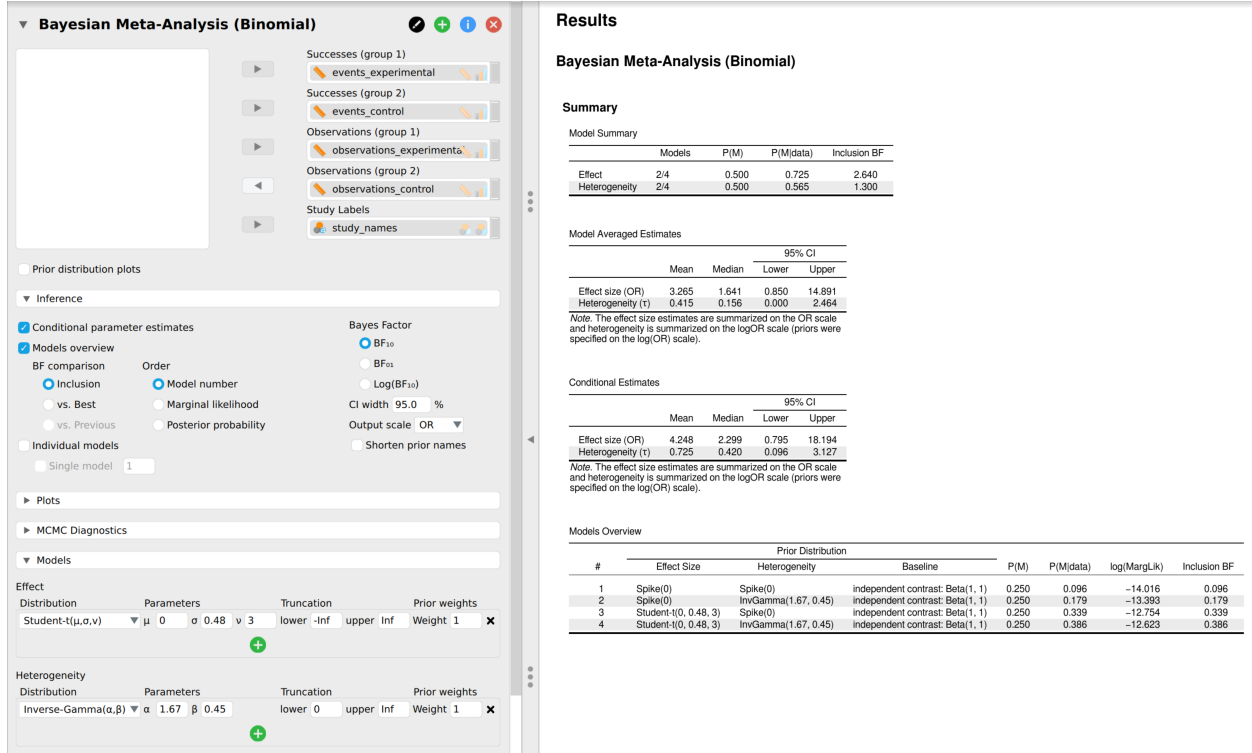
▼ Bayesian Meta-Analysis (Binomial)

Successes (group 1)
events_experimental
Successes (group 2)
events_control
Observations (group 1)
observations_experimenta
Observations (group 2)
observations_control
Study Labels
study_names

Prior distribution plots

▼ Inference

Conditional parameter estimates
Models overview
BF comparison
Inclusion
vs. Best
vs. Previous
Order
Model number
Marginal likelihood
Posterior probability
Individual models
Single model 1
Bayes Factor
$BF_{10}$
$BF_{01}$
Log($BF_{10}$)
CI width 95.0 %
Output scale OR
Shorten prior names

▶ Plots

▶ MCMC Diagnostics

▼ Models

Effect
Distribution | Parameters | Truncation | Prior weights
Student-t(μ,σ,ν) μ 0 σ 0.48 ν 3 lower -Inf upper Inf Weight 1

Heterogeneity
Distribution | Parameters | Truncation | Prior weights
Inverse-Gamma(α,β) α 1.67 β 0.45 lower 0 upper Inf Weight 1

Results

Bayesian Meta-Analysis (Binomial)

Summary

Model Summary

| | Models | P(M) | P(M|data) | Inclusion BF |
|---|---|---|---|---|
| Effect | 2/4 | 0.500 | 0.725 | 2.640 |
| Heterogeneity | 2/4 | 0.500 | 0.565 | 1.300 |

Model Averaged Estimates

| | Mean | Median | 95% CI Lower | 95% CI Upper |
|---|---|---|---|---|
| Effect size (OR) | 3.265 | 1.641 | 0.850 | 14.891 |
| Heterogeneity (τ) | 0.415 | 0.156 | 0.000 | 2.464 |

Note. The effect size estimates are summarized on the OR scale and heterogeneity is summarized on the logOR scale (priors were specified on the log(OR) scale).

Conditional Estimates

| | Mean | Median | 95% CI Lower | 95% CI Upper |
|---|---|---|---|---|
| Effect size (OR) | 4.248 | 2.299 | 0.795 | 18.194 |
| Heterogeneity (τ) | 0.725 | 0.420 | 0.096 | 3.127 |

Note. The effect size estimates are summarized on the OR scale and heterogeneity is summarized on the logOR scale (priors were specified on the log(OR) scale).

Models Overview

| # | Prior Distribution: Effect Size | Heterogeneity | Baseline | P(M) | P(M|data) | log(MargLik) | Inclusion BF |
|---|---|---|---|---|---|---|---|
| 1 | Spike(0) | Spike(0) | independent contrast: Beta(1, 1) | 0.250 | 0.096 | −14.016 | 0.096 |
| 2 | Spike(0) | InvGamma(1.67, 0.45) | independent contrast: Beta(1, 1) | 0.250 | 0.179 | −13.393 | 0.179 |
| 3 | Student-t(0, 0.48, 3) | Spike(0) | independent contrast: Beta(1, 1) | 0.250 | 0.339 | −12.754 | 0.339 |
| 4 | Student-t(0, 0.48, 3) | InvGamma(1.67, 0.45) | independent contrast: Beta(1, 1) | 0.250 | 0.386 | −12.623 | 0.386 |